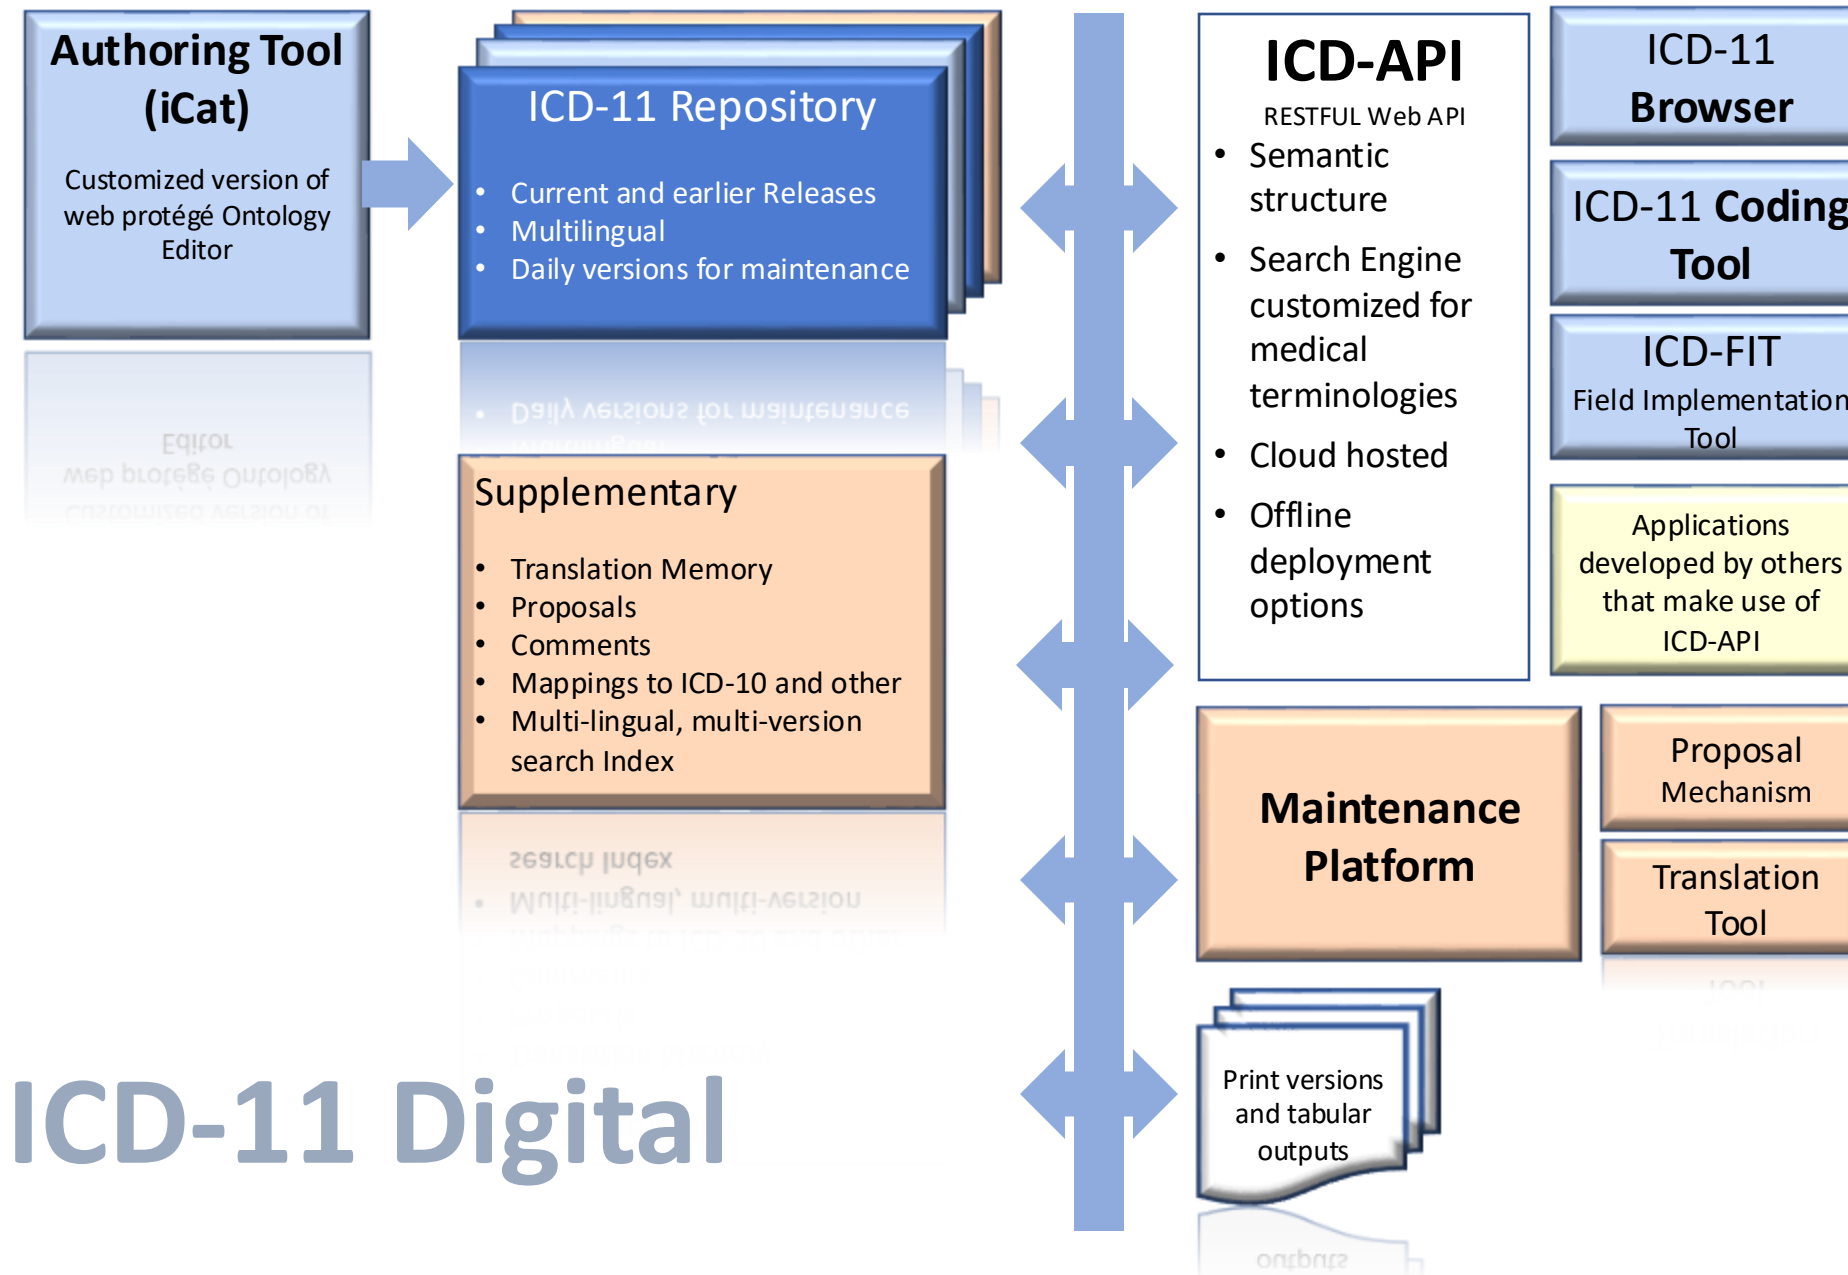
Authoring Tool (iCat)

Customized version of web protégé Ontology Editor

ICD-11 Repository

- Current and earlier Releases
- Multilingual
- Daily versions for maintenance

Supplementary

- Translation Memory
- Proposals
- Comments
- Mappings to ICD-10 and other
- Multi-lingual, multi-version search Index

ICD-API

RESTFUL Web API

- Semantic structure
- Search Engine customized for medical terminologies
- Cloud hosted
- Offline deployment options

ICD-11 Browser

ICD-11 Coding Tool

ICD-FIT
Field Implementation Tool

Applications developed by others that make use of ICD-API

Maintenance Platform

Proposal Mechanism

Translation Tool

Print versions and tabular outputs

ICD-11 Digital